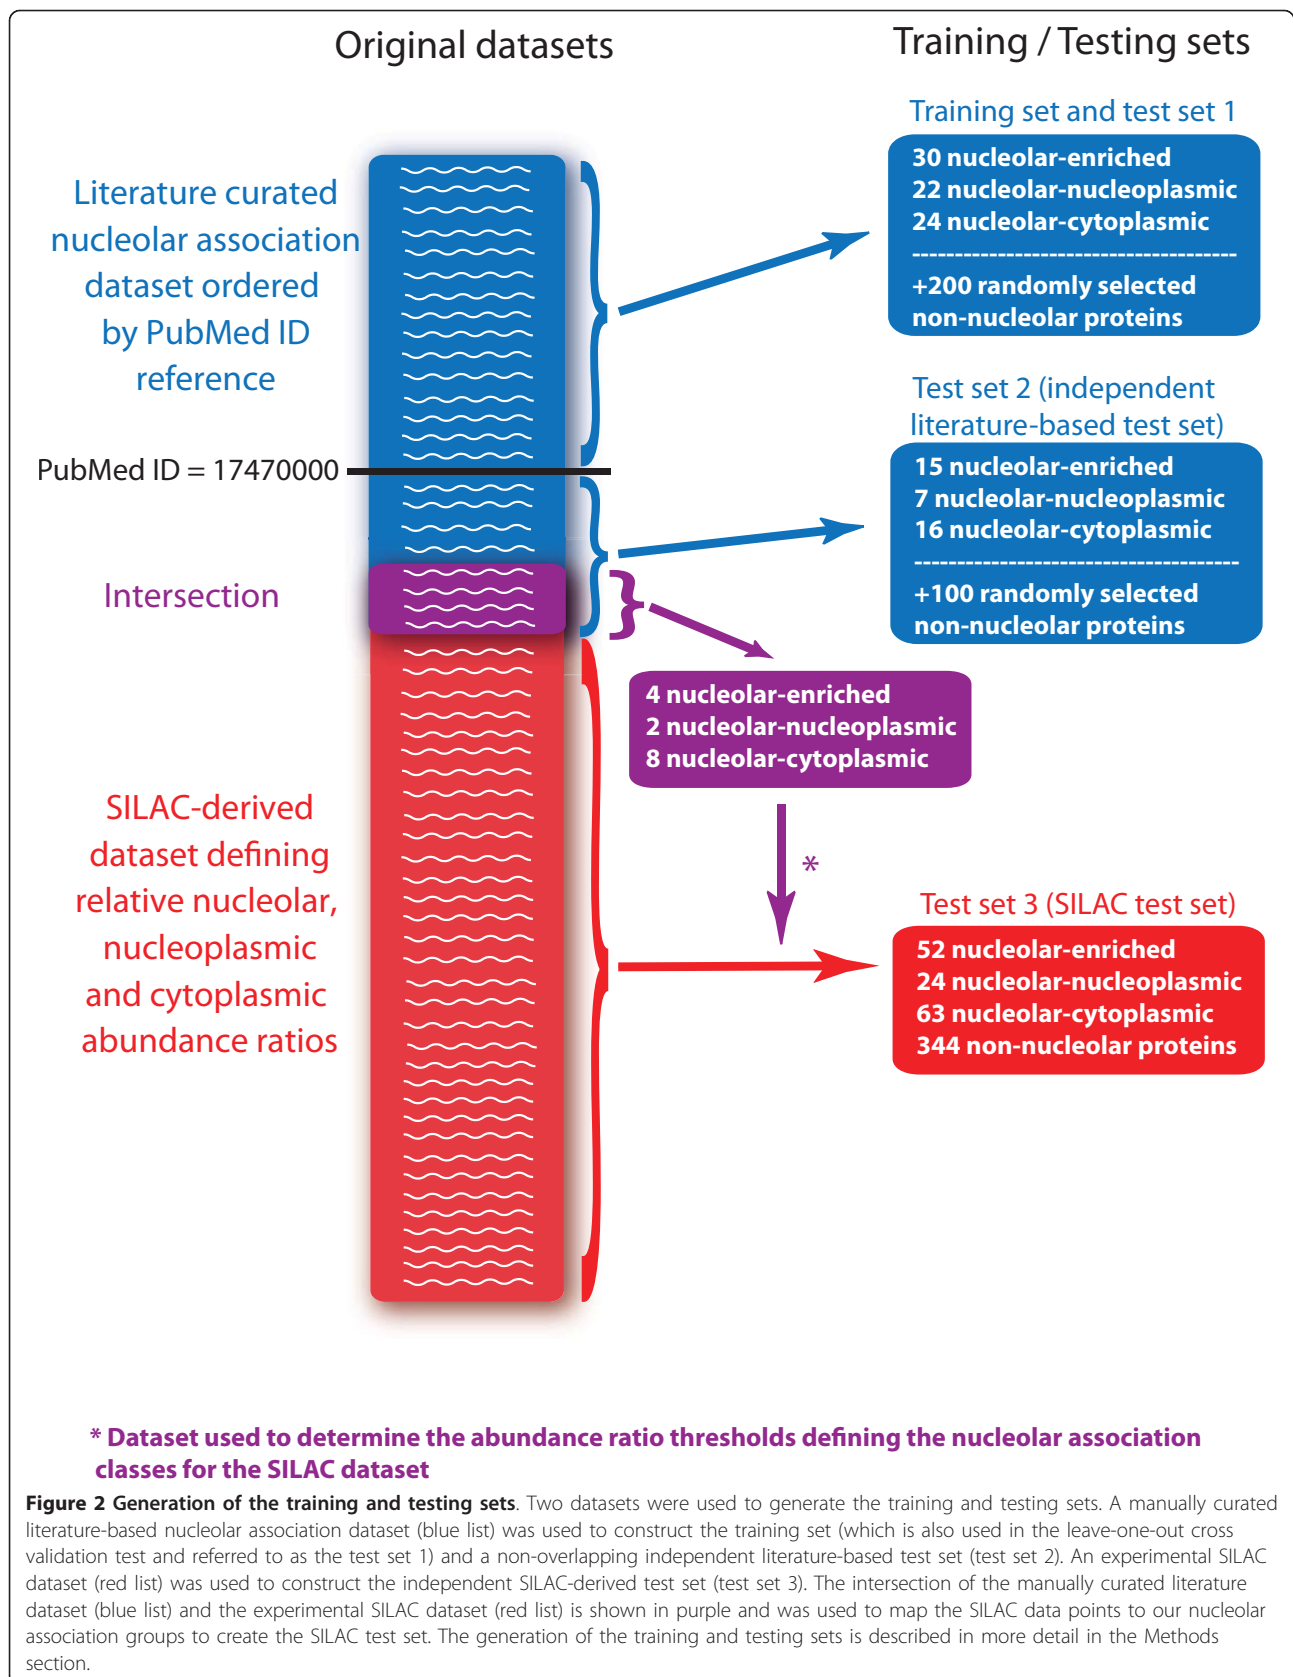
Original datasets

Training / Testing sets

Training set and test set 1

30 nucleolar-enriched
22 nucleolar-nucleoplasmic
24 nucleolar-cytoplasmic
------------------------------------
+200 randomly selected non-nucleolar proteins

Literature curated nucleolar association dataset ordered by PubMed ID reference

PubMed ID = 17470000

Test set 2 (independent literature-based test set)

15 nucleolar-enriched
7 nucleolar-nucleoplasmic
16 nucleolar-cytoplasmic
------------------------------------
+100 randomly selected non-nucleolar proteins

Intersection

4 nucleolar-enriched
2 nucleolar-nucleoplasmic
8 nucleolar-cytoplasmic

*

SILAC-derived dataset defining relative nucleolar, nucleoplasmic and cytoplasmic abundance ratios

Test set 3 (SILAC test set)

52 nucleolar-enriched
24 nucleolar-nucleoplasmic
63 nucleolar-cytoplasmic
344 non-nucleolar proteins

* Dataset used to determine the abundance ratio thresholds defining the nucleolar association classes for the SILAC dataset

**Figure 2 Generation of the training and testing sets**. Two datasets were used to generate the training and testing sets. A manually curated literature-based nucleolar association dataset (blue list) was used to construct the training set (which is also used in the leave-one-out cross validation test and referred to as the test set 1) and a non-overlapping independent literature-based test set (test set 2). An experimental SILAC dataset (red list) was used to construct the independent SILAC-derived test set (test set 3). The intersection of the manually curated literature dataset (blue list) and the experimental SILAC dataset (red list) is shown in purple and was used to map the SILAC data points to our nucleolar association groups to create the SILAC test set. The generation of the training and testing sets is described in more detail in the Methods section.